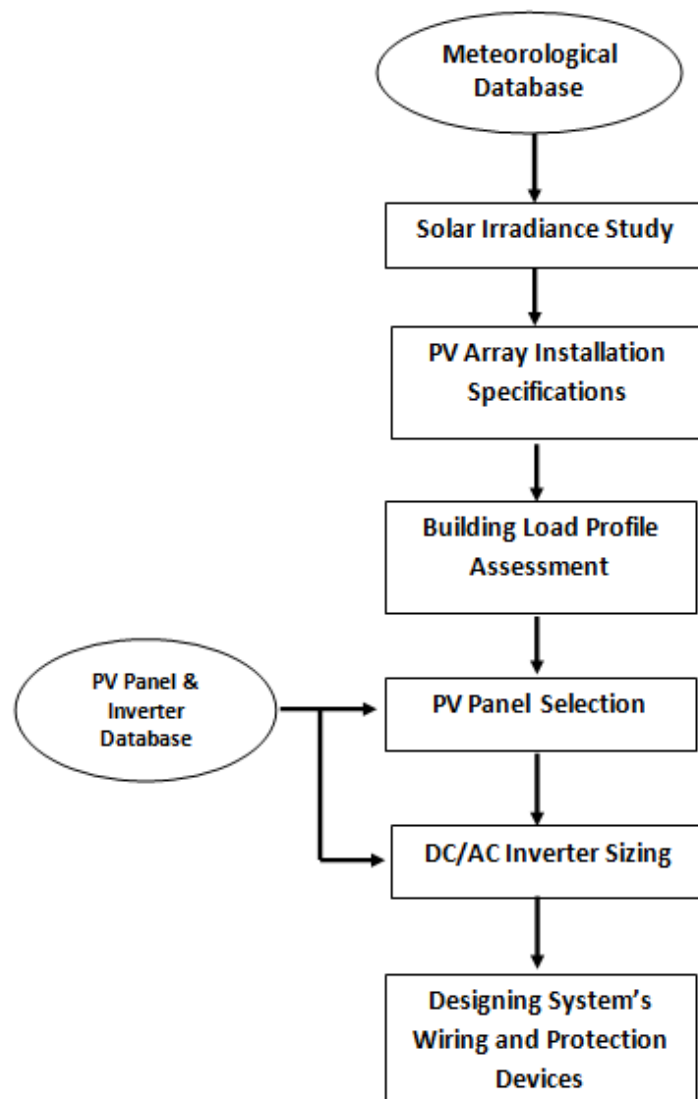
Meteorological Database

Solar Irradiance Study

PV Array Installation Specifications

Building Load Profile Assessment

PV Panel & Inverter Database

PV Panel Selection

DC/AC Inverter Sizing

Designing System's Wiring and Protection Devices